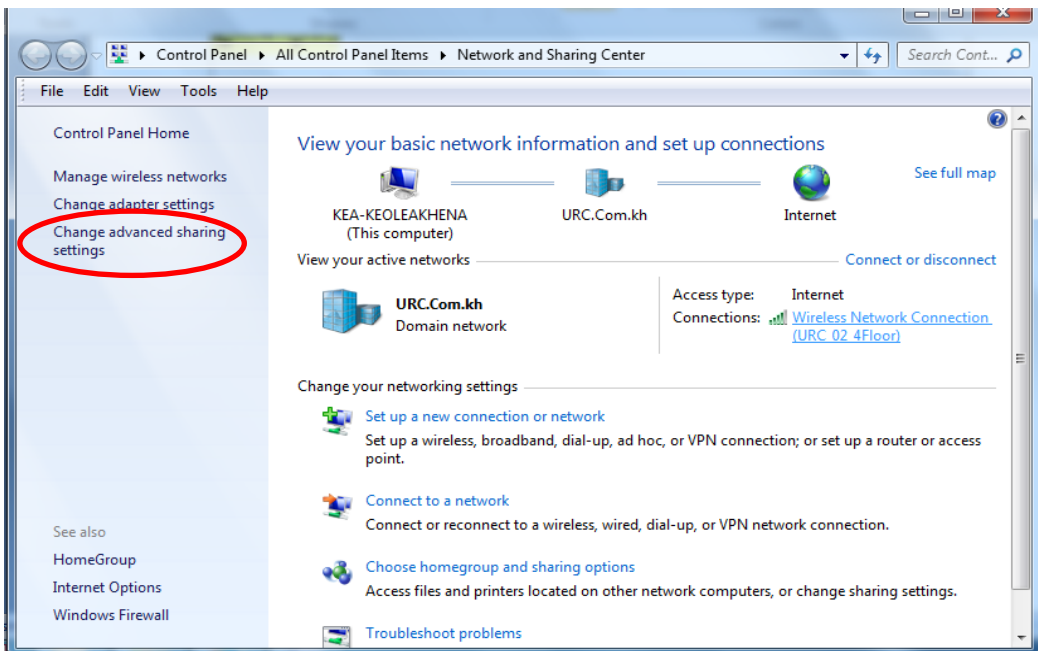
▸ Control Panel ▸ All Control Panel Items ▸ Network and Sharing Center

Search Cont...

File Edit View Tools Help

Control Panel Home

Manage wireless networks

Change adapter settings

Change advanced sharing settings

See also

HomeGroup

Internet Options

Windows Firewall

View your basic network information and set up connections

See full map

KEA-KEOLEAKHENA (This computer)

URC.Com.kh

Internet

View your active networks

Connect or disconnect

URC.Com.kh
Domain network

Access type: Internet

Connections: Wireless Network Connection (URC 02 4Floor)

Change your networking settings

Set up a new connection or network
Set up a wireless, broadband, dial-up, ad hoc, or VPN connection; or set up a router or access point.

Connect to a network
Connect or reconnect to a wireless, wired, dial-up, or VPN network connection.

Choose homegroup and sharing options
Access files and printers located on other network computers, or change sharing settings.

Troubleshoot problems